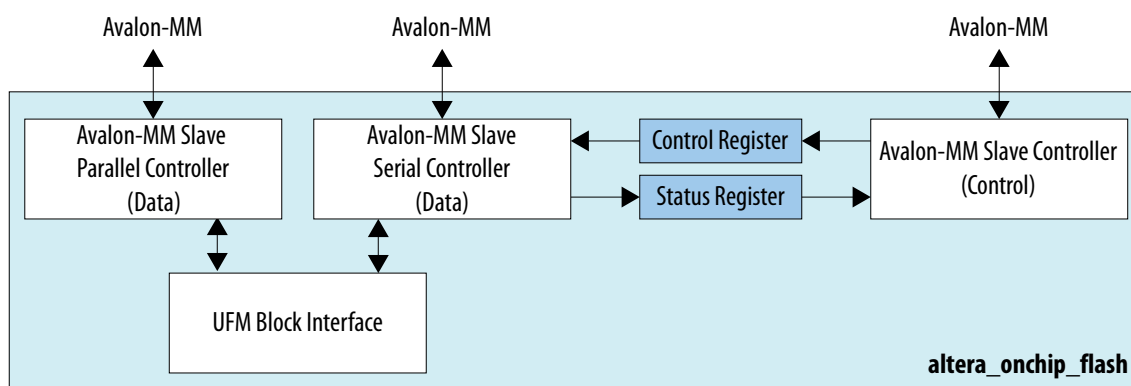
Avalon-MM

Avalon-MM

Avalon-MM

Avalon-MM Slave Parallel Controller (Data)

Avalon-MM Slave Serial Controller (Data)

Control Register

Status Register

Avalon-MM Slave Controller (Control)

UFM Block Interface

altera_onchip_flash